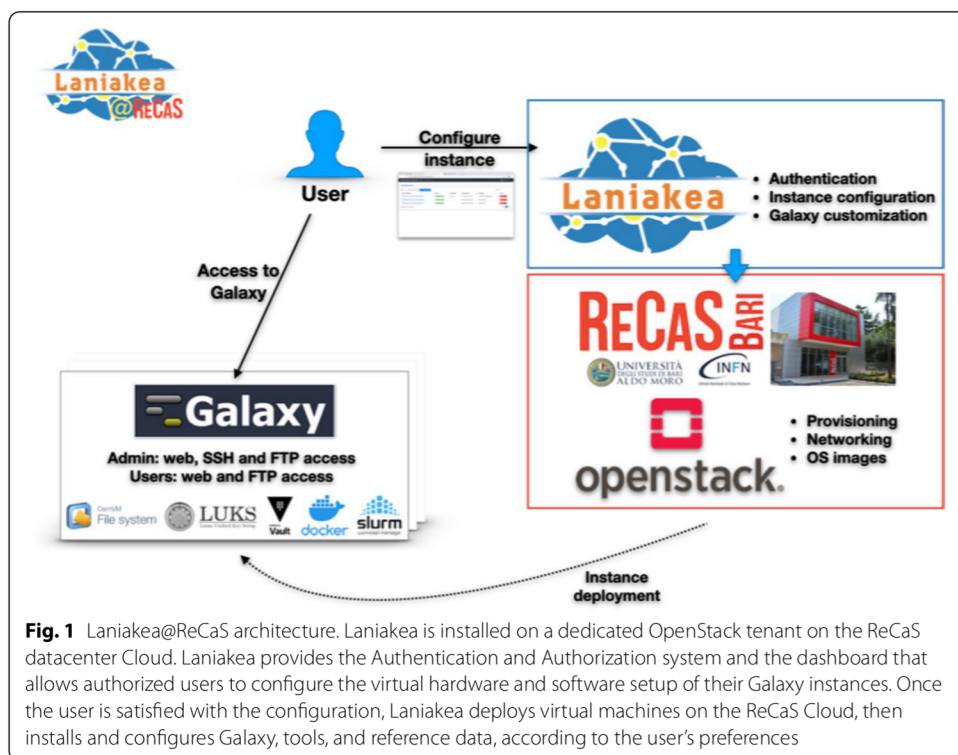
Laniakea
@ReCaS

User

Configure instance

Laniakea

• Authentication
• Instance configuration
• Galaxy customization

Access to Galaxy

ReCaS BARI

UNIVERSITÀ DEGLI STUDI DI BARI ALDO MORO

INFN

Galaxy

Admin: web, SSH and FTP access
Users: web and FTP access

CernVM File system

LUKS

Vault

docker

slurm

openstack.

• Provisioning
• Networking
• OS images

Instance deployment

**Fig. 1** Laniakea@ReCaS architecture. Laniakea is installed on a dedicated OpenStack tenant on the ReCaS datacenter Cloud. Laniakea provides the Authentication and Authorization system and the dashboard that allows authorized users to configure the virtual hardware and software setup of their Galaxy instances. Once the user is satisfied with the configuration, Laniakea deploys virtual machines on the ReCaS Cloud, then installs and configures Galaxy, tools, and reference data, according to the user's preferences